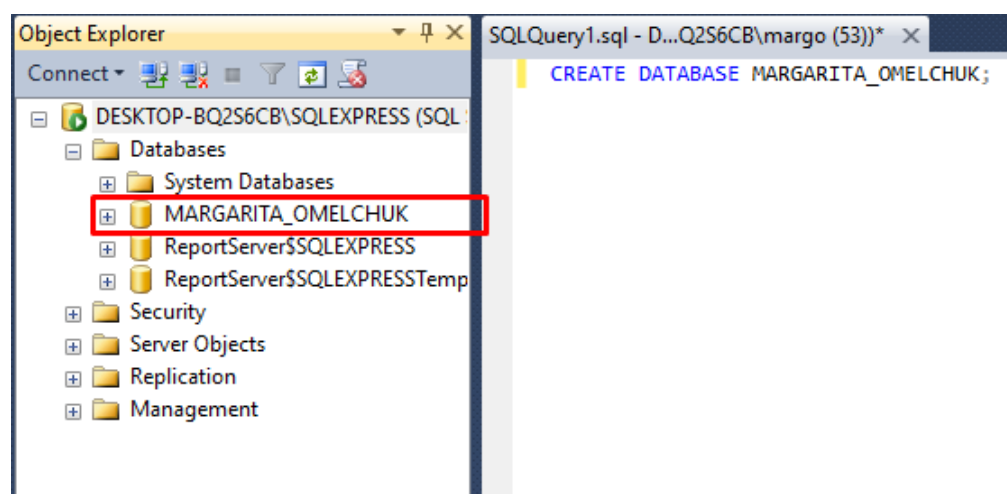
Object Explorer

Connect

DESKTOP-BQ2S6CB\SQLEXPRESS (SQL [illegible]

Databases

System Databases

MARGARITA_OMELCHUK

ReportServer$SQLEXPRESS

ReportServer$SQLEXPRESSTemp

Security

Server Objects

Replication

Management

SQLQuery1.sql - D...Q2S6CB\margo (53))*

CREATE DATABASE MARGARITA_OMELCHUK;